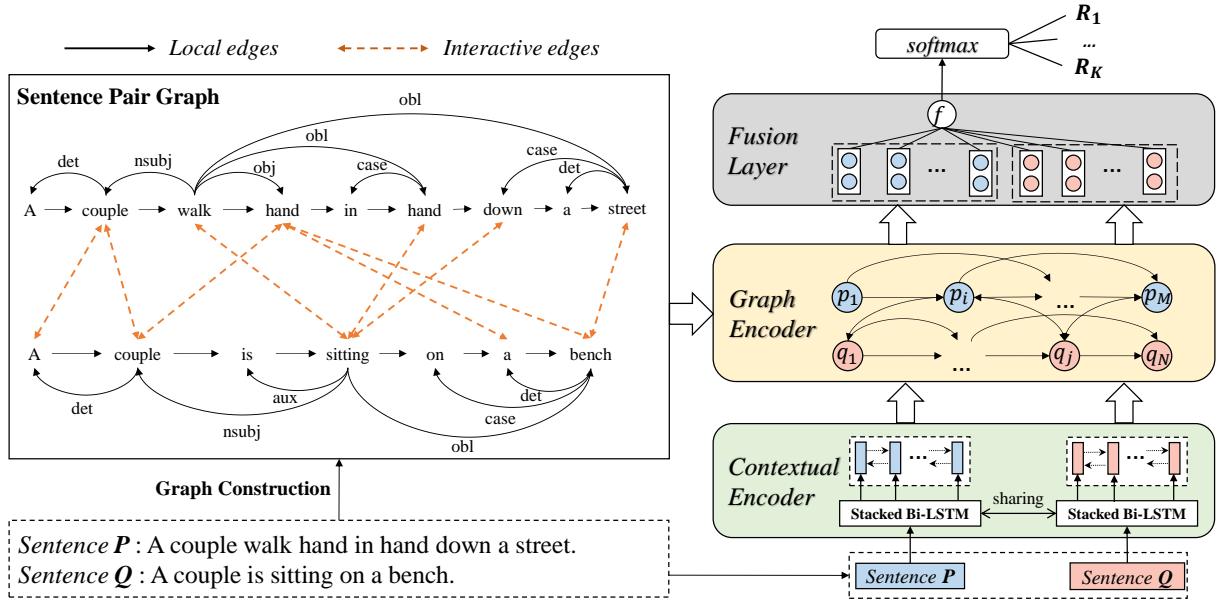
Local edges
Interactive edges

Sentence Pair Graph

obl
obl
det
nsubj
obj
case
case
det

A couple walk hand in hand down a street

A couple is sitting on a bench

det
aux
nsubj
det
case
obl

Graph Construction

*Sentence* ***P*** : A couple walk hand in hand down a street.
*Sentence* ***Q*** : A couple is sitting on a bench.

softmax
$R_1$
...
$R_K$

Fusion Layer
$f$
...
...

Graph Encoder
$p_1$ $p_i$ ... $p_M$
$q_1$ ... $q_j$ $q_N$

Contextual Encoder
...
...
Stacked Bi-LSTM
sharing
Stacked Bi-LSTM

*Sentence* ***P***
*Sentence* ***Q***